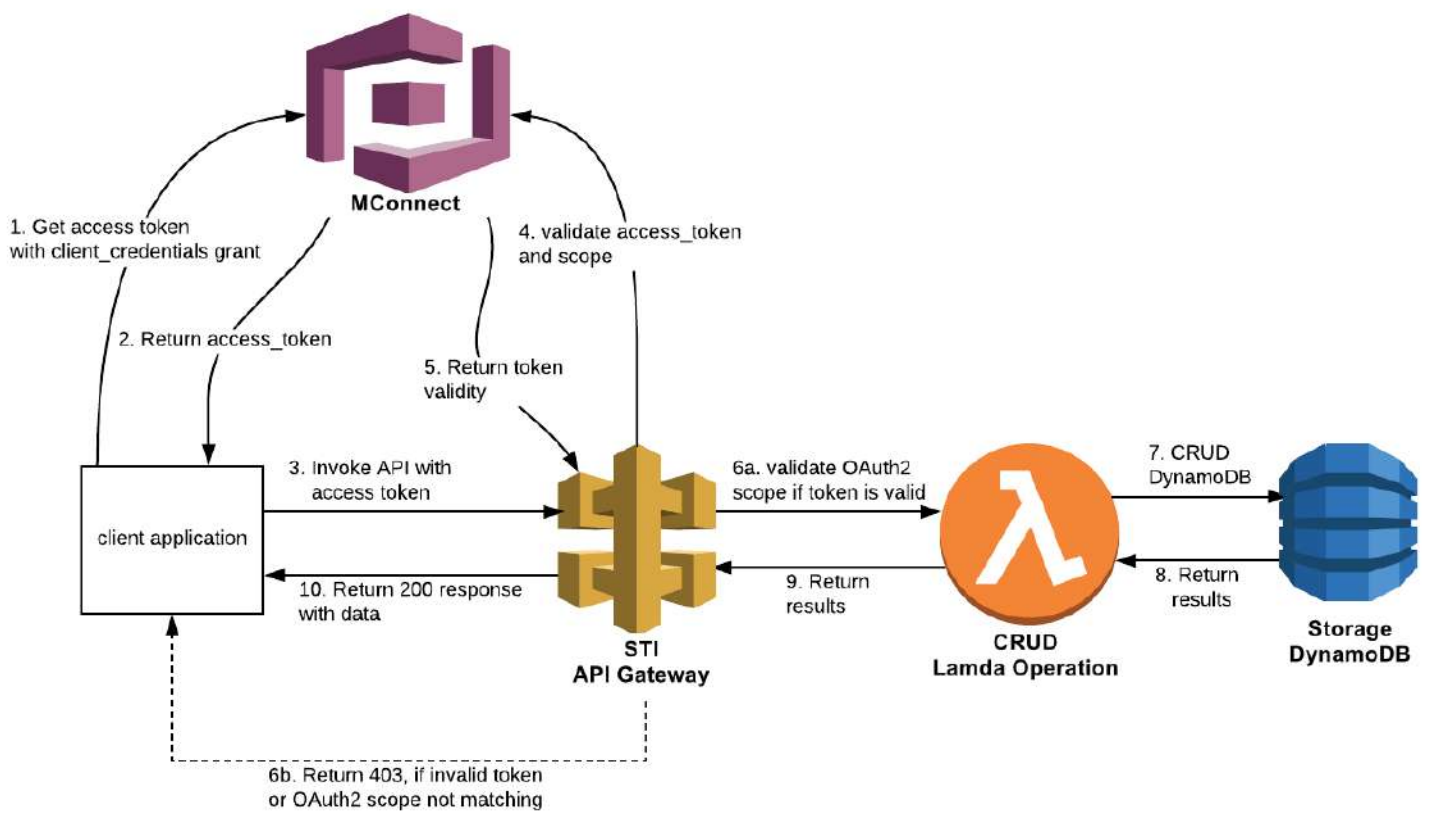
MConnect

1. Get access token with client_credentials grant

4. validate access_token and scope

2. Return access_token

5. Return token validity

client application

3. Invoke API with access token

6a. validate OAuth2 scope if token is valid

7. CRUD DynamoDB

10. Return 200 response with data

9. Return results

8. Return results

STI
API Gateway

CRUD
Lamda Operation

Storage
DynamoDB

6b. Return 403, if invalid token or OAuth2 scope not matching